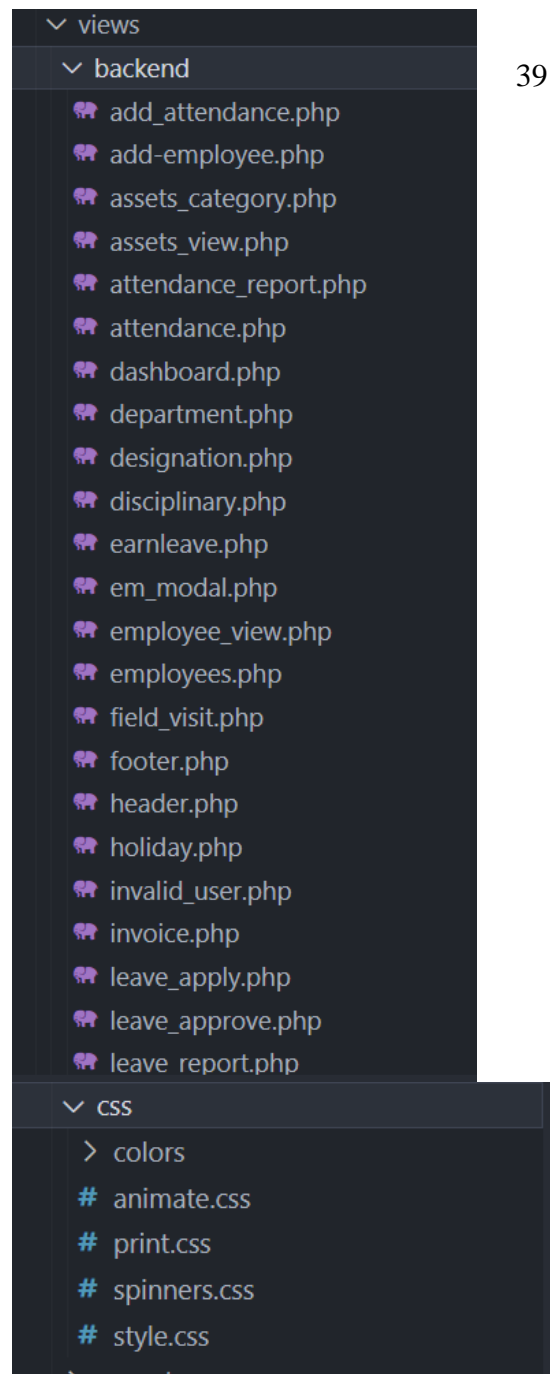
views
backend
39
add_attendance.php
add-employee.php
assets_category.php
assets_view.php
attendance_report.php
attendance.php
dashboard.php
department.php
designation.php
disciplinary.php
earnleave.php
em_modal.php
employee_view.php
employees.php
field_visit.php
footer.php
header.php
holiday.php
invalid_user.php
invoice.php
leave_apply.php
leave_approve.php
leave_report.php
css
colors
# animate.css
# print.css
# spinners.css
# style.css